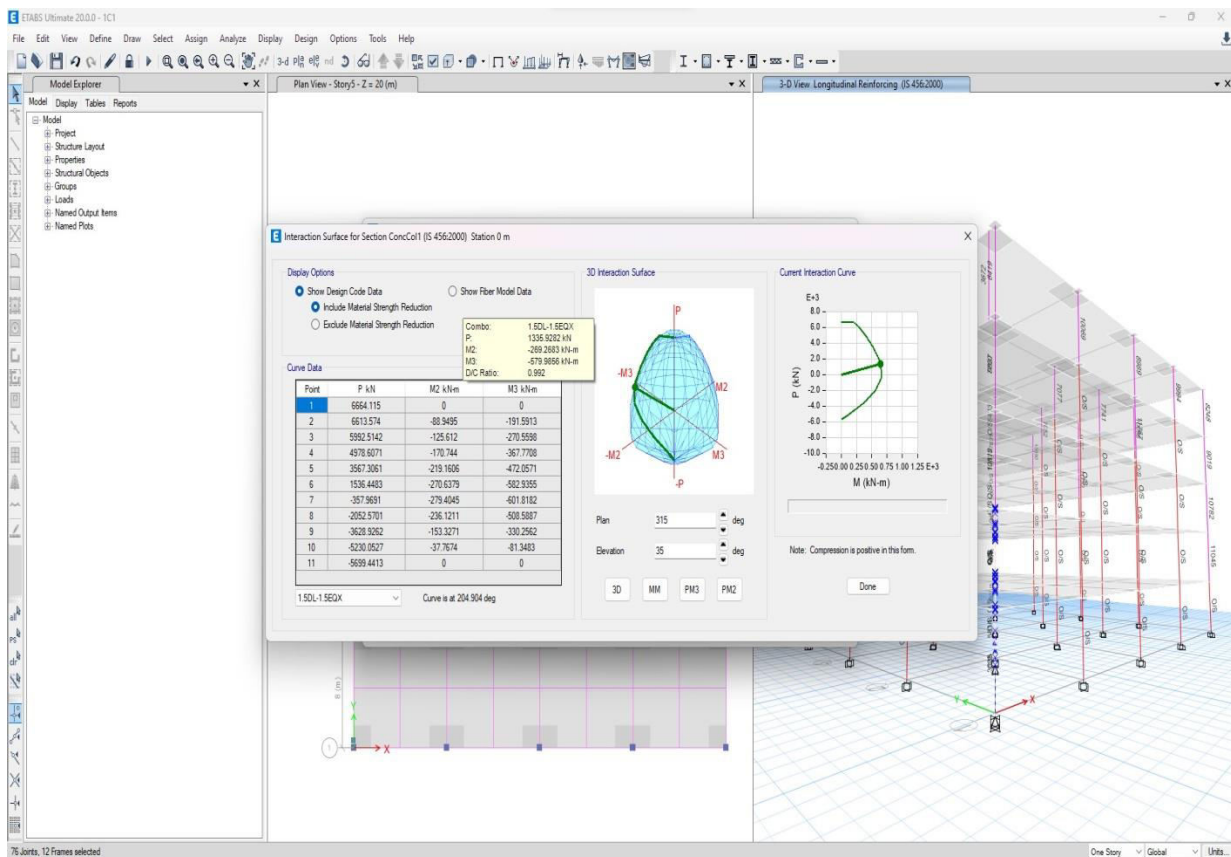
ETABS Ultimate 20.0.0 - 1C1

File Edit View Define Draw Select Assign Analyze Display Design Options Tools Help

Model Explorer

Model Display Tables Reports

Model
Project
Structure Layout
Properties
Structural Objects
Groups
Loads
Named Output Items
Named Plots

Plan View - Story5 - Z = 20 (m)

3-D View Longitudinal Reinforcing (IS 456:2000)

Interaction Surface for Section ConcCol1 (IS 456:2000) Station 0 m

Display Options

Show Design Code Data
Include Material Strength Reduction
Exclude Material Strength Reduction
Show Fiber Model Data

Combo: 1.5DL-1.5EQX
P: 1335.9282 kN
M2: -269.2683 kN-m
M3: -579.9656 kN-m
D/C Ratio: 0.992

Curve Data

| Point | P kN | M2 kN-m | M3 kN-m |
|---|---|---|---|
| 1 | 6664.115 | 0 | 0 |
| 2 | 6613.574 | -88.9495 | -191.5913 |
| 3 | 5992.5142 | -125.612 | -270.5598 |
| 4 | 4978.6071 | -170.744 | -367.7708 |
| 5 | 3567.3061 | -219.1606 | -472.0571 |
| 6 | 1536.4483 | -270.6379 | -582.9355 |
| 7 | -357.9691 | -279.4045 | -601.8182 |
| 8 | -2052.5701 | -236.1211 | -508.5887 |
| 9 | -3628.9262 | -153.3271 | -330.2562 |
| 10 | -5230.0527 | -37.7674 | -81.3483 |
| 11 | -5699.4413 | 0 | 0 |

1.5DL-1.5EQX
Curve is at 204.904 deg

3D Interaction Surface

P
-M3
M2
-M2
M3
-P

Plan 315 deg
Elevation 35 deg

3D MM PM3 PM2

Current Interaction Curve

E+3
8.0
6.0
4.0
2.0
0.0
-2.0
-4.0
-6.0
-8.0
-10.0
P (kN)
-0.25 0.00 0.25 0.50 0.75 1.00 1.25 E+3
M (kN-m)

Note: Compression is positive in this form.

Done

76 Joints, 12 Frames selected

One Story Global Units...